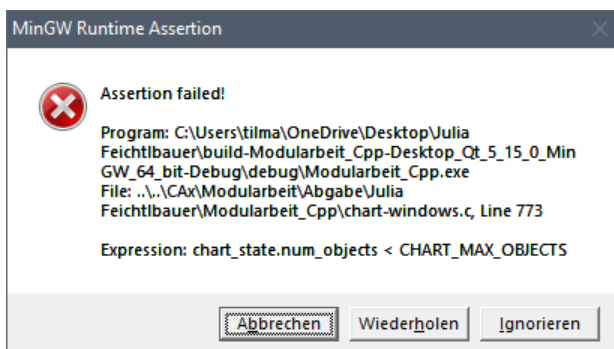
MinGW Runtime Assertion

Assertion failed!

Program: C:\Users\tilma\OneDrive\Desktop\Julia Feichtlbauer\build-Modularbeit_Cpp-Desktop_Qt_5_15_0_MinGW_64_bit-Debug\debug\Modularbeit_Cpp.exe
File: ..\..\CAx\Modularbeit\Abgabe\Julia Feichtlbauer\Modularbeit_Cpp\chart-windows.c, Line 773

Expression: chart_state.num_objects < CHART_MAX_OBJECTS

Abbrechen Wiederholen Ignorieren